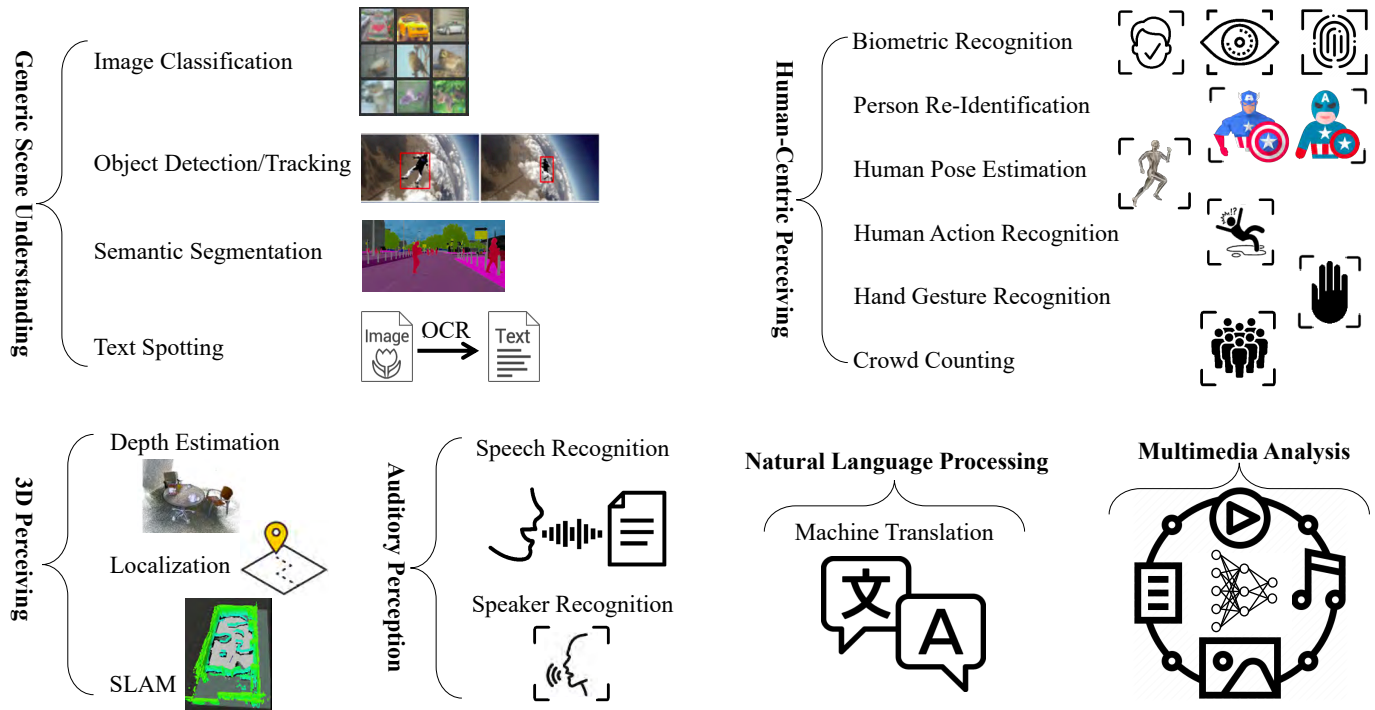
Generic Scene Understanding

Image Classification

Object Detection/Tracking

Semantic Segmentation

Text Spotting

Image

OCR

Text

Human-Centric Perceiving

Biometric Recognition

Person Re-Identification

Human Pose Estimation

Human Action Recognition

Hand Gesture Recognition

Crowd Counting

3D Perceiving

Depth Estimation

Localization

SLAM

Auditory Perception

Speech Recognition

Speaker Recognition

Natural Language Processing

Machine Translation

文

A

Multimedia Analysis